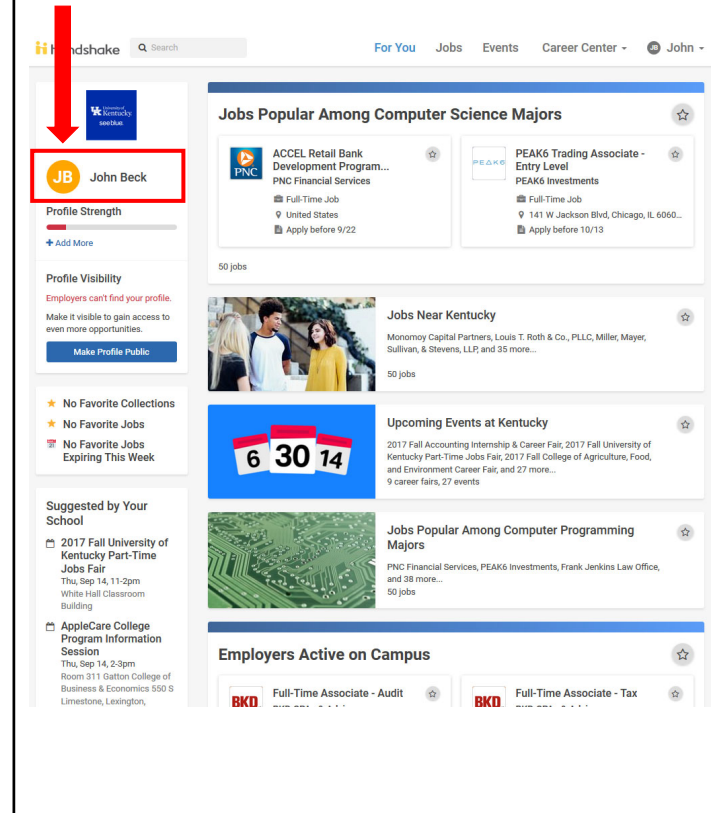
Handshake Search For You Jobs Events Career Center John

University of Kentucky see blue

JB John Beck

Profile Strength

+ Add More

Profile Visibility

Employers can't find your profile.

Make it visible to gain access to even more opportunities.

Make Profile Public

No Favorite Collections

No Favorite Jobs

No Favorite Jobs Expiring This Week

Suggested by Your School

2017 Fall University of Kentucky Part-Time Jobs Fair
Thu, Sep 14, 11-2pm
White Hall Classroom Building

AppleCare College Program Information Session
Thu, Sep 14, 2-3pm
Room 311 Gatton College of Business & Economics 550 S Limestone, Lexington,

Jobs Popular Among Computer Science Majors

PNC
ACCEL Retail Bank Development Program...
PNC Financial Services
Full-Time Job
United States
Apply before 9/22

PEAK6
PEAK6 Trading Associate - Entry Level
PEAK6 Investments
Full-Time Job
141 W Jackson Blvd, Chicago, IL 6060...
Apply before 10/13

50 jobs

Jobs Near Kentucky
Monomoy Capital Partners, Louis T. Roth & Co., PLLC, Miller, Mayer, Sullivan, & Stevens, LLP, and 35 more...
50 jobs

6 30 14

Upcoming Events at Kentucky
2017 Fall Accounting Internship & Career Fair, 2017 Fall University of Kentucky Part-Time Jobs Fair, 2017 Fall College of Agriculture, Food, and Environment Career Fair, and 27 more...
9 career fairs, 27 events

Jobs Popular Among Computer Programming Majors
PNC Financial Services, PEAK6 Investments, Frank Jenkins Law Office, and 38 more...
50 jobs

Employers Active on Campus

BKD
Full-Time Associate - Audit

BKD
Full-Time Associate - Tax